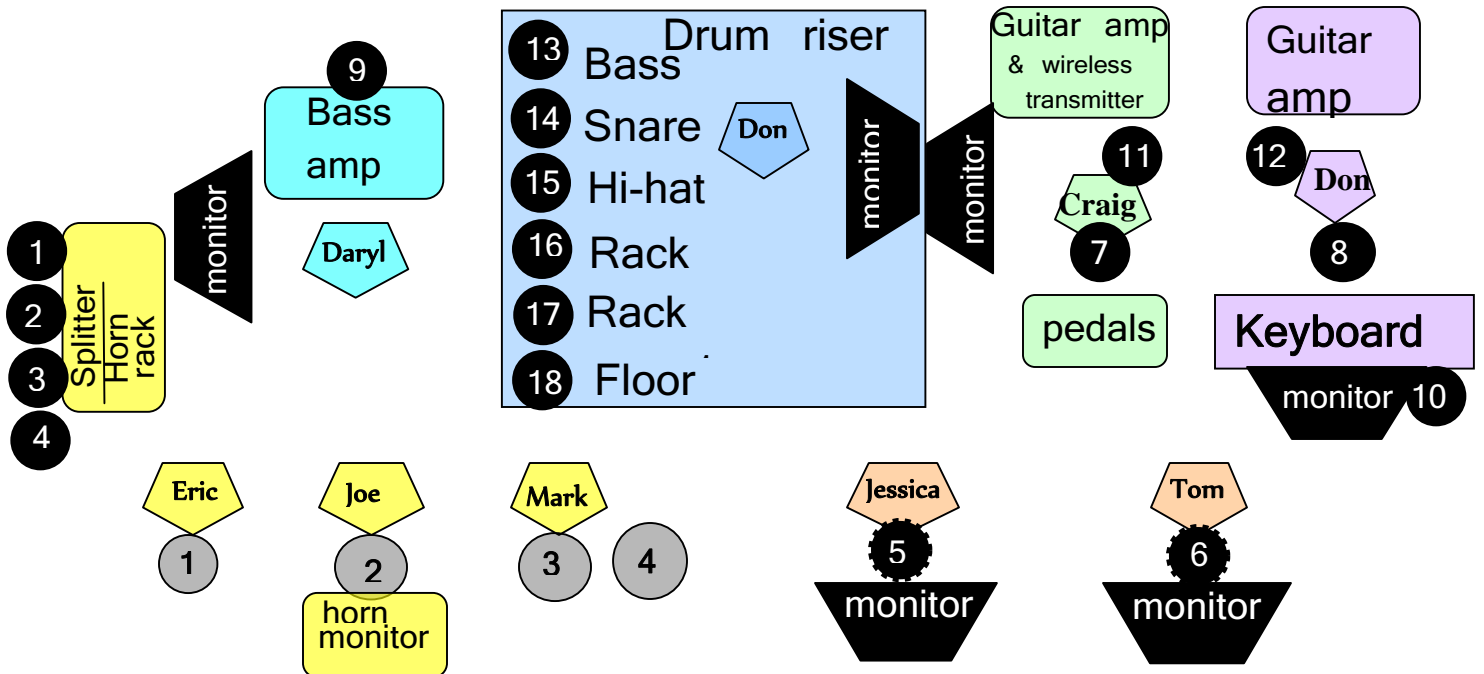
1
2
3
4
Splitter
Horn rack

monitor

9
Bass amp

Daryl

Drum riser
13 Bass
14 Snare
15 Hi-hat
16 Rack
17 Rack
18 Floor

Don

monitor

monitor

Guitar amp & wireless transmitter

11
Craig
7

pedals

Guitar amp

12
Don
8

Keyboard
monitor 10

Eric
1

Joe
2
horn monitor

Mark
3
4

Jessica
5
monitor

Tom
6
monitor